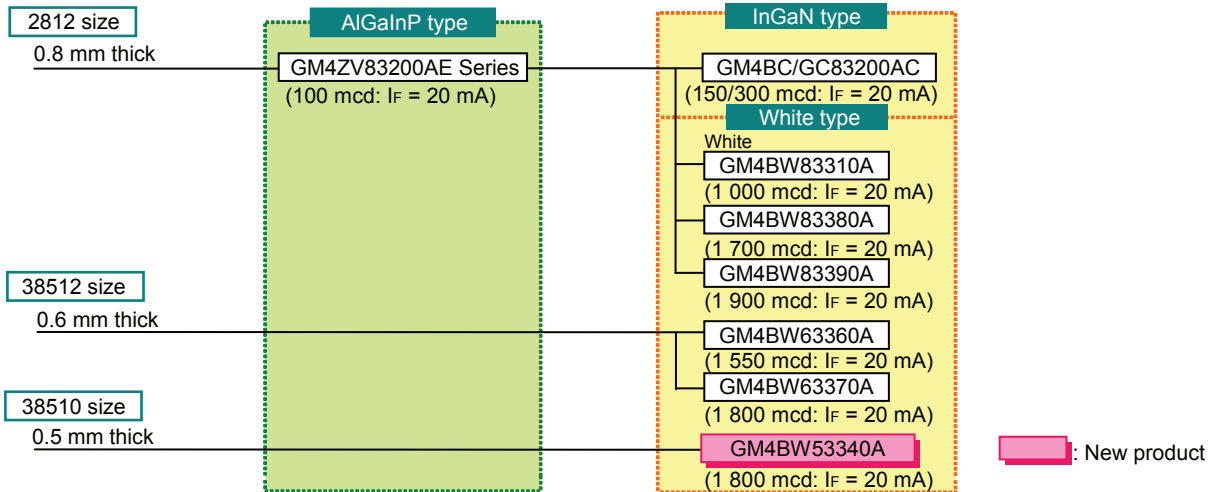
2812 size
0.8 mm thick

AlGaInP type
GM4ZV83200AE Series
(100 mcd: $I_F$ = 20 mA)

InGaN type
GM4BC/GC83200AC
(150/300 mcd: $I_F$ = 20 mA)

White type
White
GM4BW83310A
(1 000 mcd: $I_F$ = 20 mA)
GM4BW83380A
(1 700 mcd: $I_F$ = 20 mA)
GM4BW83390A
(1 900 mcd: $I_F$ = 20 mA)

38512 size
0.6 mm thick

GM4BW63360A
(1 550 mcd: $I_F$ = 20 mA)
GM4BW63370A
(1 800 mcd: $I_F$ = 20 mA)

38510 size
0.5 mm thick

GM4BW53340A
(1 800 mcd: $I_F$ = 20 mA)

: New product